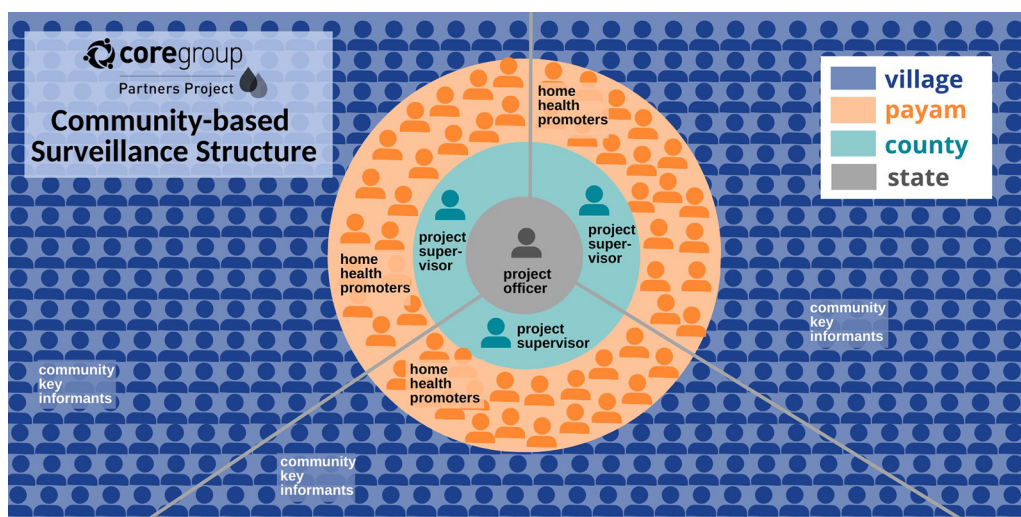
coregroup
Partners Project

Community-based Surveillance Structure

village
payam
county
state

home health promoters

project supervisor

project officer

project supervisor

home health promoters

project supervisor

home health promoters

community key informants

community key informants

community key informants